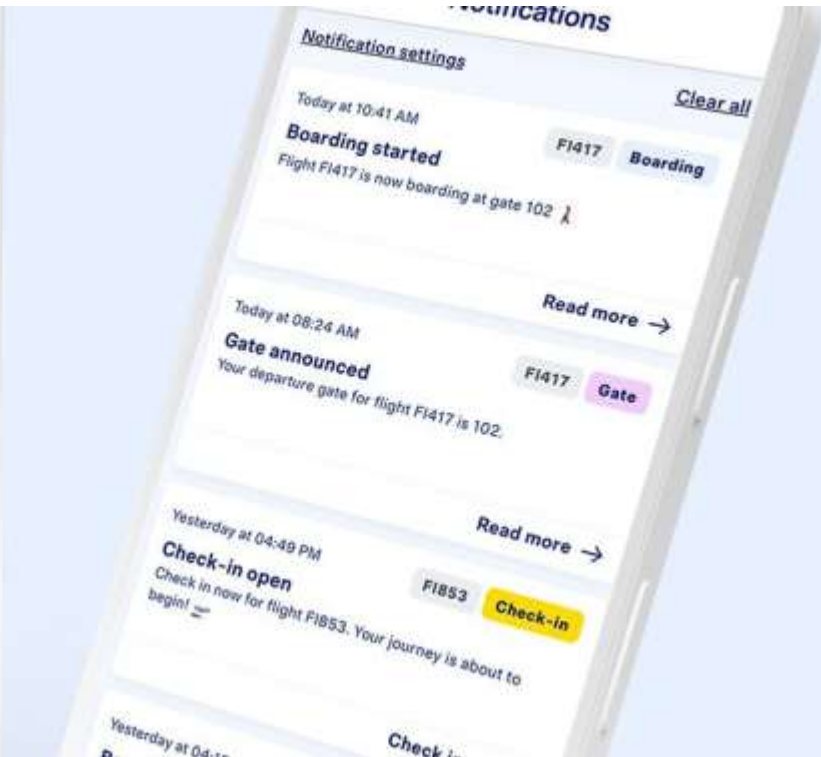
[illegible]otifications

Notification settings

Clear all

Today at 10:41 AM

Boarding started

FI417 Boarding

Flight FI417 is now boarding at gate 102

Read more →

Today at 08:24 AM

Gate announced

FI417 Gate

Your departure gate for flight FI417 is 102.

Read more →

Yesterday at 04:49 PM

Check-in open

FI853 Check-in

Check in now for flight FI853. Your journey is about to begin!

Yesterday at 04:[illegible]

Check-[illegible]